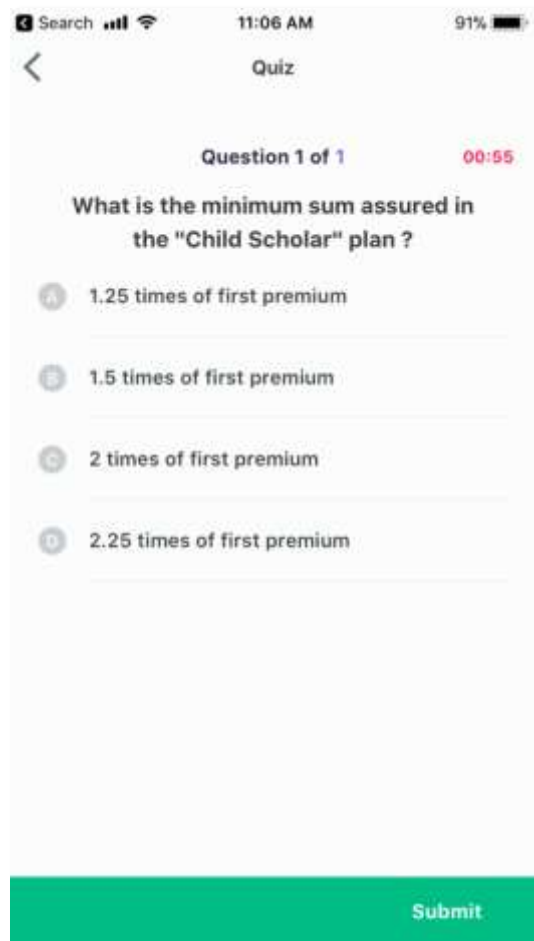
Search 11:06 AM 91%

<

Quiz

Question 1 of 1 00:55

What is the minimum sum assured in the "Child Scholar" plan ?

A 1.25 times of first premium

B 1.5 times of first premium

C 2 times of first premium

D 2.25 times of first premium

Submit